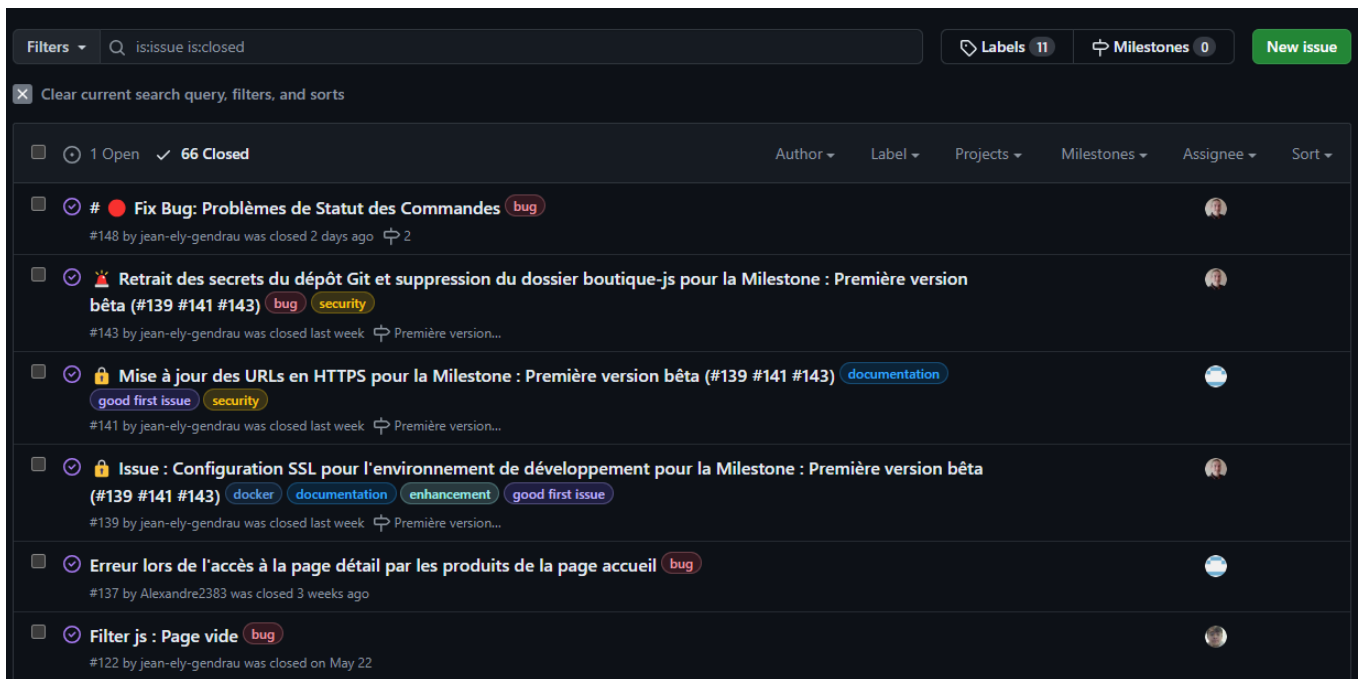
Filters is:issue is:closed

Labels 11 Milestones 0 New issue

Clear current search query, filters, and sorts

1 Open 66 Closed

Author Label Projects Milestones Assignee Sort

# 🔴 Fix Bug: Problèmes de Statut des Commandes bug
#148 by jean-ely-gendrau was closed 2 days ago 2

🚨 Retrait des secrets du dépôt Git et suppression du dossier boutique-js pour la Milestone : Première version bêta (#139 #141 #143) bug security
#143 by jean-ely-gendrau was closed last week Première version...

🔒 Mise à jour des URLs en HTTPS pour la Milestone : Première version bêta (#139 #141 #143) documentation good first issue security
#141 by jean-ely-gendrau was closed last week Première version...

🔒 Issue : Configuration SSL pour l'environnement de développement pour la Milestone : Première version bêta (#139 #141 #143) docker documentation enhancement good first issue
#139 by jean-ely-gendrau was closed last week Première version...

Erreur lors de l'accès à la page détail par les produits de la page accueil bug
#137 by Alexandre2383 was closed 3 weeks ago

Filter js : Page vide bug
#122 by jean-ely-gendrau was closed on May 22